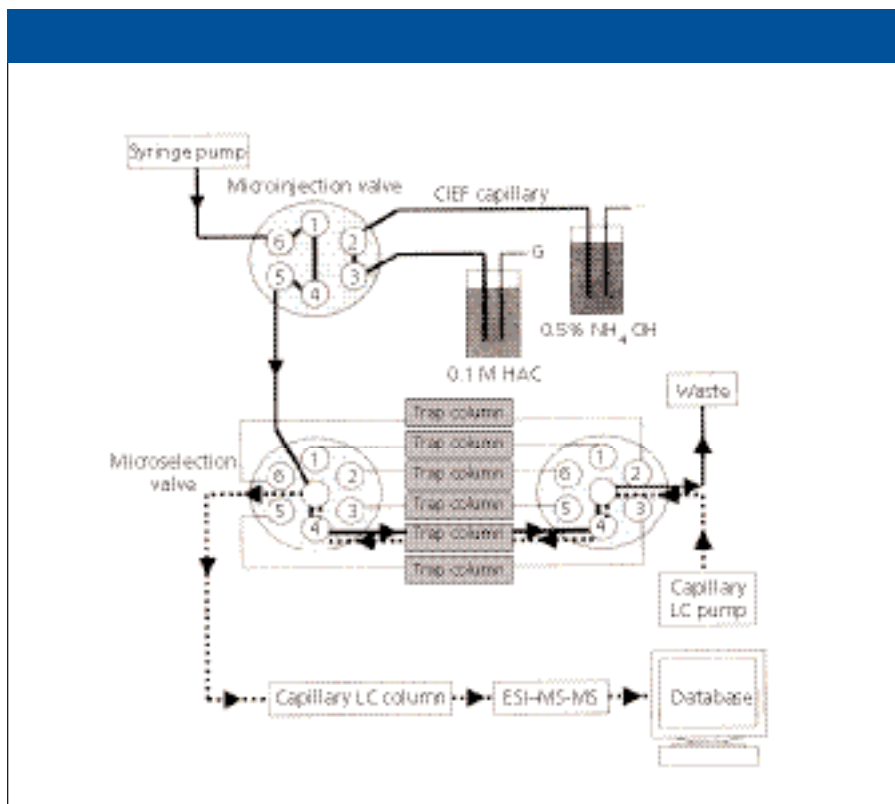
Syringe pump

Microinjection valve

CIEF capillary

1
2
3
4
5
6

G

0.1 M HAC

0.5% $NH_4OH$

Waste

Trap column
Trap column
Trap column
Trap column
Trap column
Trap column

Microselection valve

1
2
3
4
5
6

1
2
3
4
5
6

Capillary LC pump

Capillary LC column

ESI-MS-MS

Database